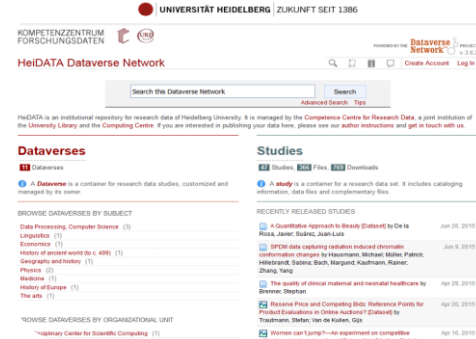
UNIVERSITÄT HEIDELBERG | ZUKUNFT SEIT 1386

KOMPETENZZENTRUM FORSCHUNGSDATEN

POWERED BY THE Dataverse Network PROJECT v. 3.6.2

HeiDATA Dataverse Network

Create Account Log In

Search this Dataverse Network

Search

Advanced Search Tips

HeiDATA is an institutional repository for research data of Heidelberg University. It is managed by the Competence Centre for Research Data, a joint institution of the University Library and the Computing Centre. If you are interested in publishing your data here, please see our author instructions and get in touch with us.

Dataverses

11 Dataverses

A Dataverse is a container for research data studies, customized and managed by its owner.

BROWSE DATAVERSES BY SUBJECT

Data Processing, Computer Science (3)
Linguistics (1)
Economics (1)
History of ancient world (b.c. 499) (1)
Geography and history (1)
Physics (2)
Medicine (1)
History of Europe (1)
The arts (1)

BROWSE DATAVERSES BY ORGANIZATIONAL UNIT

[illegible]ciplinary Center for Scientific Computing (1)

Studies

47 Studies, 366 Files, 769 Downloads

A study is a container for a research data set. It includes cataloging information, data files and complementary files.

RECENTLY RELEASED STUDIES

A Quantitative Approach to Beauty [Dataset] by De la Rosa, Javier; Suárez, Juan-Luis Jun 26, 2015

SPDM data capturing radiation induced chromatin conformation changes by Hausmann, Michael; Müller, Patrick; Hillebrandt, Sabina; Bach, Margund; Kaufmann, Rainer; Zhang, Yang Jun 16, 2015

The quality of clinical maternal and neonatal healthcare by Brenner, Stephan Apr 29, 2015

Reserve Price and Competing Bids: Reference Points for Product Evaluations in Online Auctions? [Dataset] by Trautmann, Stefan; Van de Kuilen, Gijs Apr 20, 2015

Women can't jump?—An experiment on competitive Apr 16, 2015